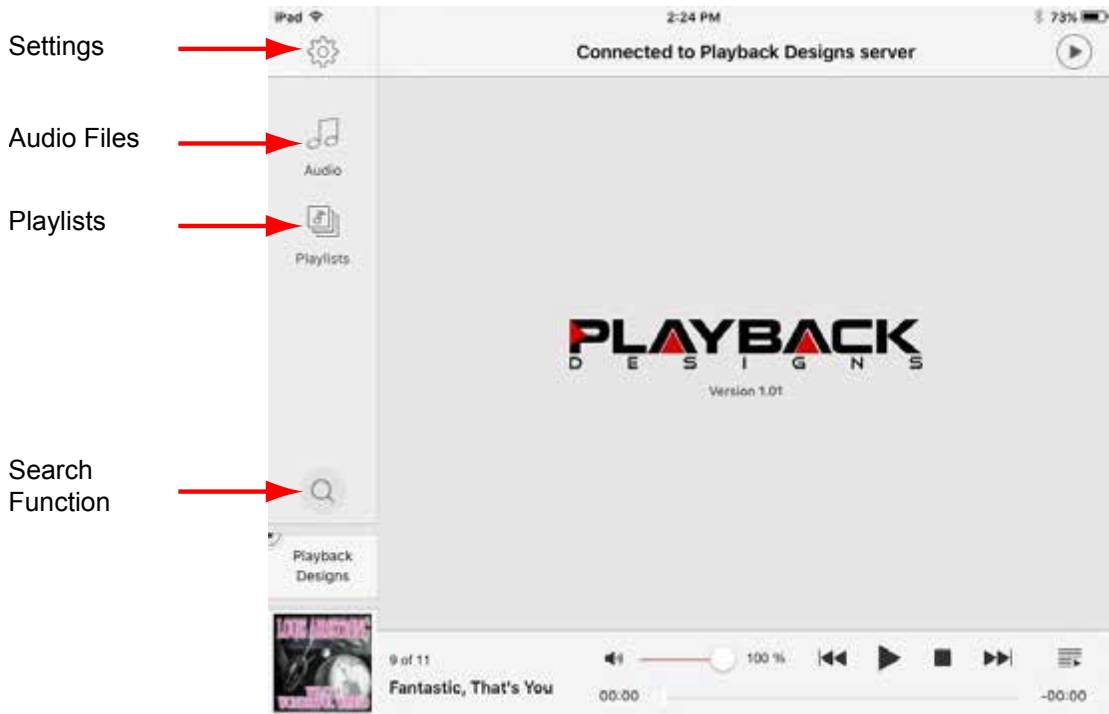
Settings

Audio Files

Playlists

Search Function

iPad
2:24 PM
73%

Connected to Playback Designs server

Audio

Playlists

PLAYBACK
DESIGNS
Version 1.01

Playback Designs

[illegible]

9 of 11
Fantastic, That's You

100 %

00:00
-00:00